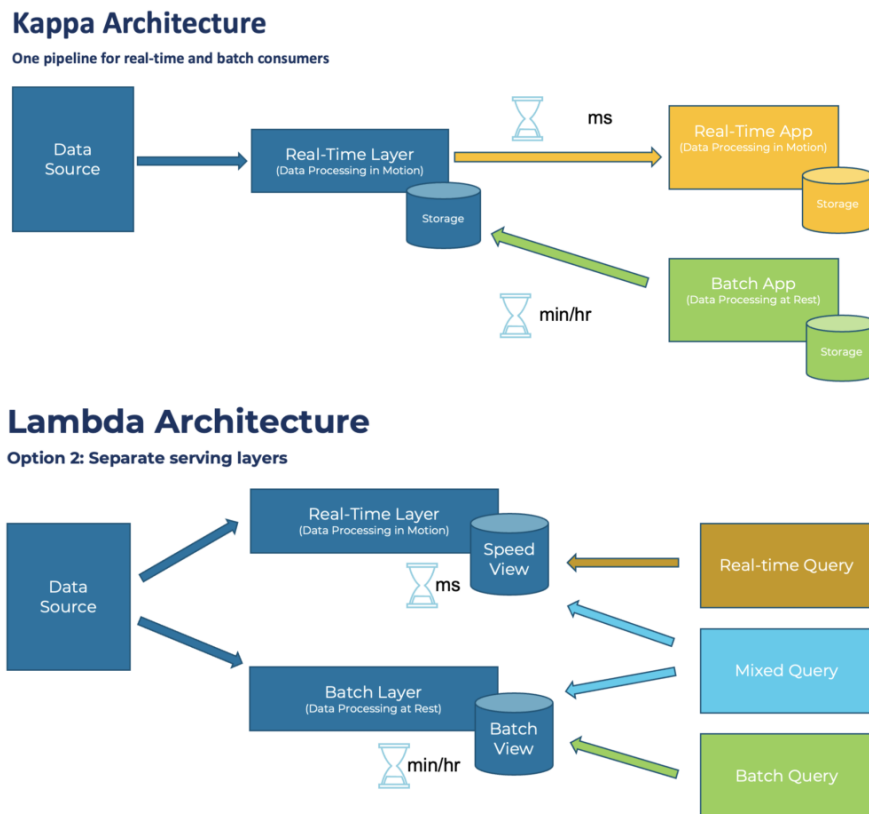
Kappa Architecture

One pipeline for real-time and batch consumers

Data Source

Real-Time Layer
(Data Processing in Motion)

Storage

ms

Real-Time App
(Data Processing in Motion)

Storage

Batch App
(Data Processing at Rest)

Storage

min/hr

Lambda Architecture

Option 2: Separate serving layers

Data Source

Real-Time Layer
(Data Processing in Motion)

Speed View

ms

Batch Layer
(Data Processing at Rest)

Batch View

min/hr

Real-time Query

Mixed Query

Batch Query